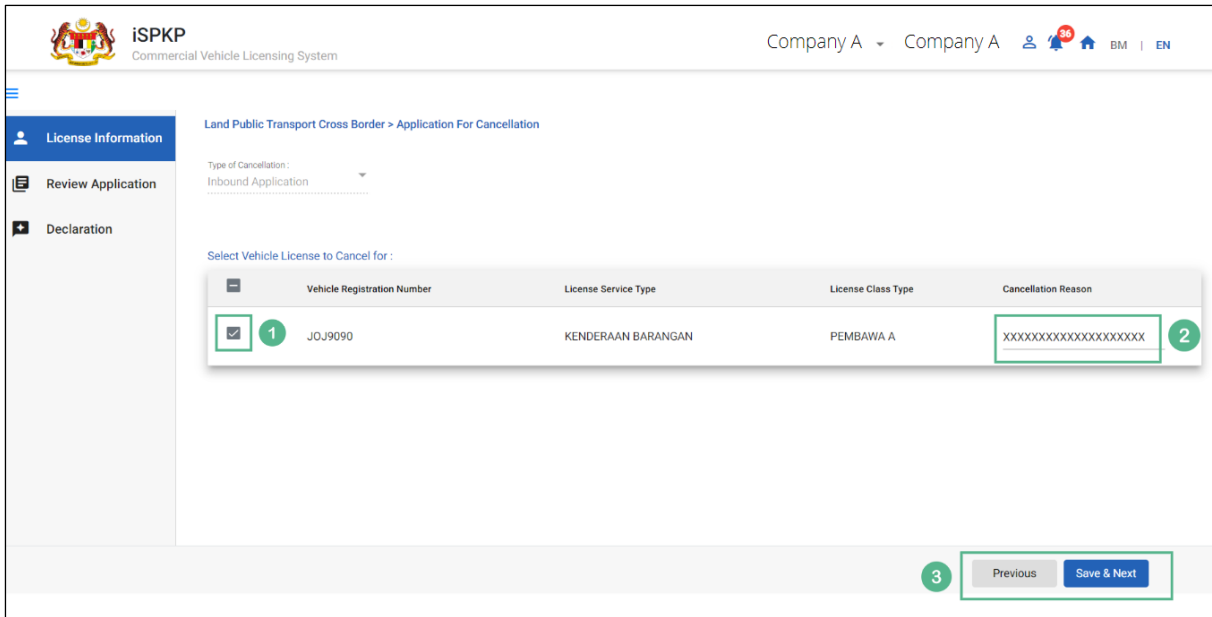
iSPKP
Commercial Vehicle Licensing System

Company A Company A 36 BM | EN

License Information
Review Application
Declaration

Land Public Transport Cross Border > Application For Cancellation

Type of Cancellation :
Inbound Application

Select Vehicle License to Cancel for :

| | Vehicle Registration Number | License Service Type | License Class Type | Cancellation Reason |
|---|---|---|---|---|
| 1 | JOJ9090 | KENDERAAN BARANGAN | PEMBAWA A | XXXXXXXXXXXXXXXXXXXX 2 |

3 Previous Save & Next